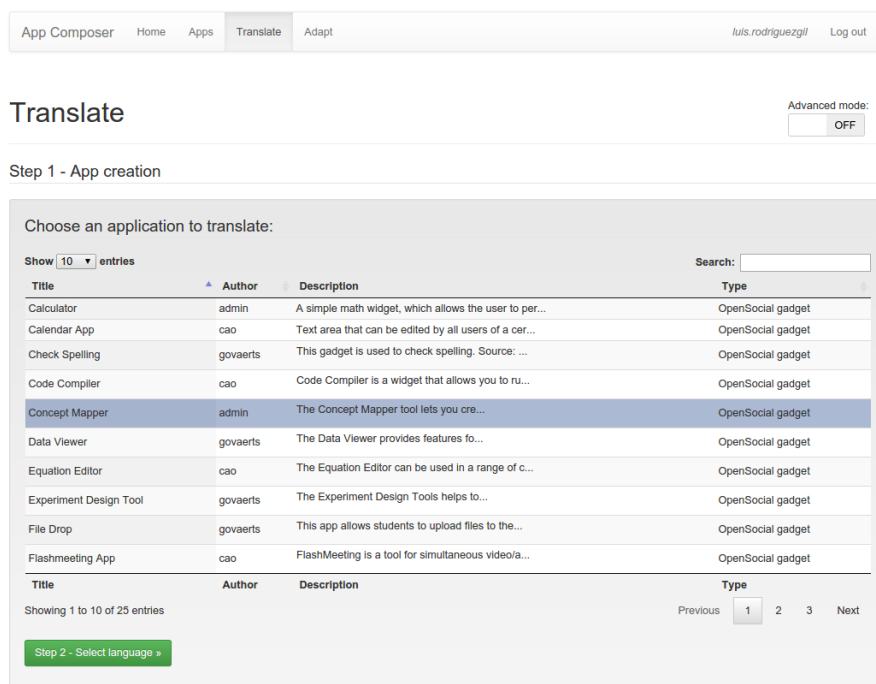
App Composer Home Apps Translate Adapt luis.rodriguezgil Log out

Translate

Advanced mode:
OFF

Step 1 - App creation

Choose an application to translate:

Show 10 entries

Search:

| Title | Author | Description | Type |
|---|---|---|---|
| Calculator | admin | A simple math widget, which allows the user to per... | OpenSocial gadget |
| Calendar App | cao | Text area that can be edited by all users of a cer... | OpenSocial gadget |
| Check Spelling | govaerts | This gadget is used to check spelling. Source: ... | OpenSocial gadget |
| Code Compiler | cao | Code Compiler is a widget that allows you to ru... | OpenSocial gadget |
| Concept Mapper | admin | The Concept Mapper tool lets you cre... | OpenSocial gadget |
| Data Viewer | govaerts | The Data Viewer provides features fo... | OpenSocial gadget |
| Equation Editor | cao | The Equation Editor can be used in a range of c... | OpenSocial gadget |
| Experiment Design Tool | govaerts | The Experiment Design Tools helps to... | OpenSocial gadget |
| File Drop | govaerts | This app allows students to upload files to the... | OpenSocial gadget |
| Flashmeeting App | cao | FlashMeeting is a tool for simultaneous video/a... | OpenSocial gadget |
| Title | Author | Description | Type |

Showing 1 to 10 of 25 entries

Previous 1 2 3 Next

Step 2 - Select language »